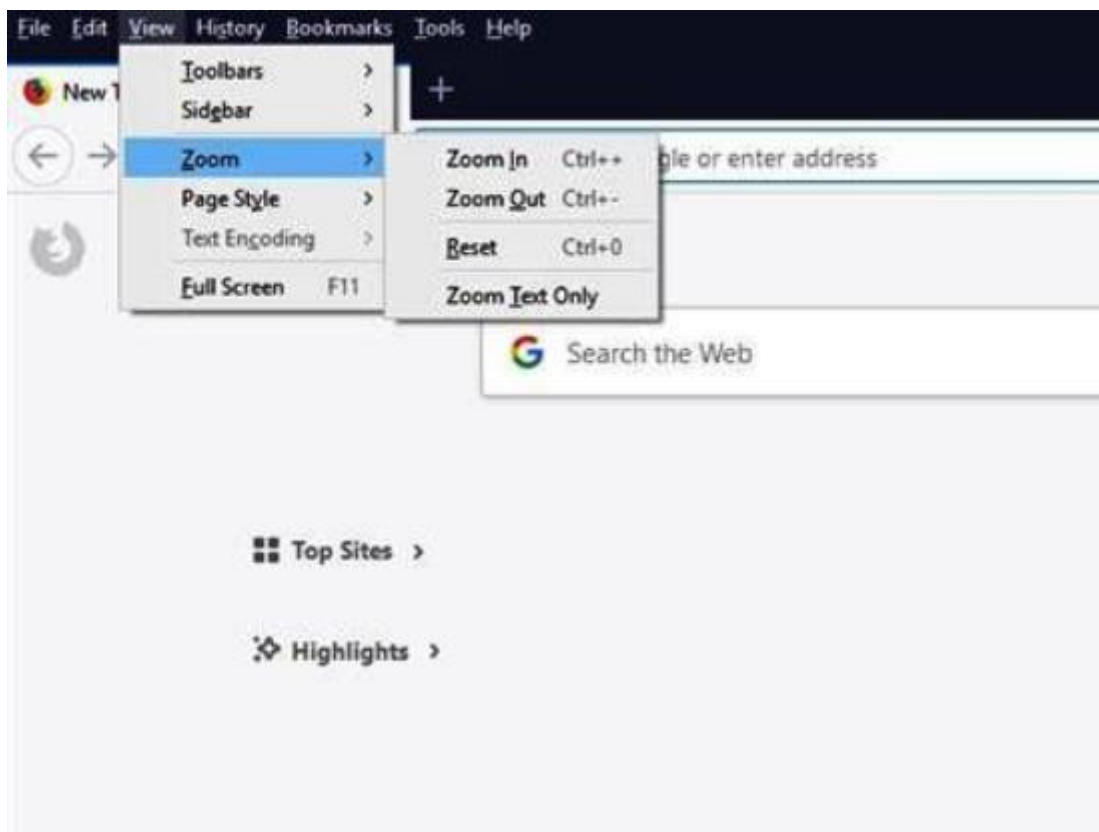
File Edit View History Bookmarks Tools Help

New T

+

Toolbars >
Sidebar >
Zoom >
Page Style >
Text Encoding >
Full Screen F11

Zoom In Ctrl++
Zoom Out Ctrl+-
Reset Ctrl+0
Zoom Text Only

gle or enter address

Search the Web

Top Sites >

Highlights >